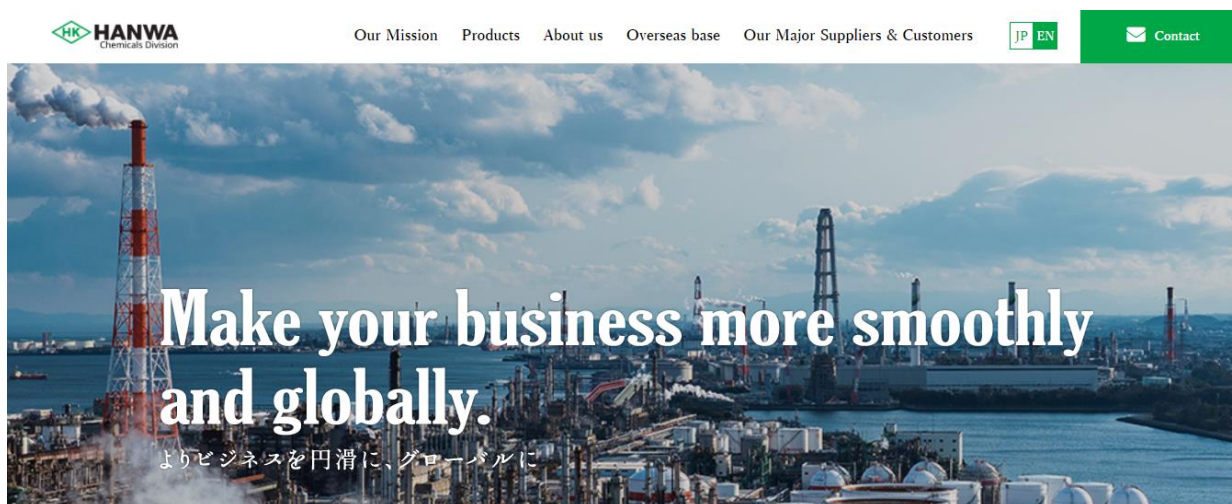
HK HANWA
Chemicals Division

Our Mission Products About us Overseas base Our Major Suppliers & Customers JP EN Contact

Make your business more smoothly and globally.

よりビジネスを円滑に、グローバルに